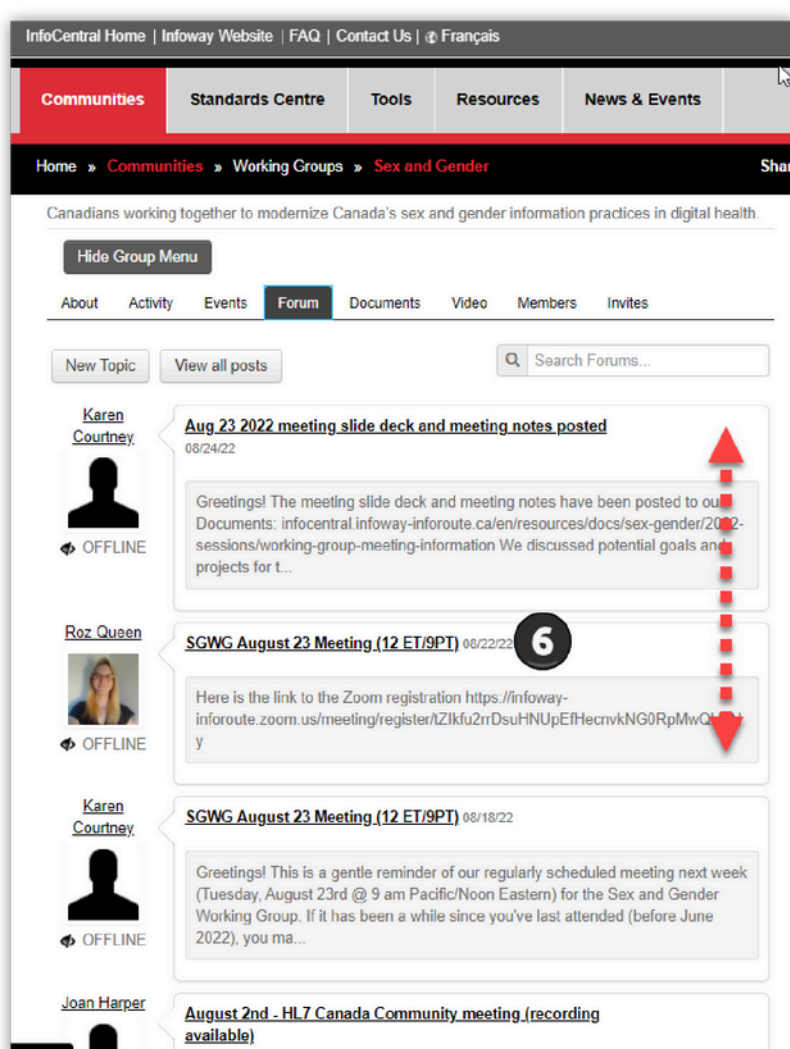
InfoCentral Home | Infoway Website | FAQ | Contact Us | Français

Communities | Standards Centre | Tools | Resources | News & Events

Home » Communities » Working Groups » Sex and Gender

Shar

Canadians working together to modernize Canada's sex and gender information practices in digital health.

Hide Group Menu

About | Activity | Events | Forum | Documents | Video | Members | Invites

New Topic | View all posts | Search Forums...

Karen Courtney

OFFLINE

Aug 23 2022 meeting slide deck and meeting notes posted
08/24/22

Greetings! The meeting slide deck and meeting notes have been posted to ou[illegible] Documents: infocentral.infoway-inforoute.ca/en/resources/docs/sex-gender/20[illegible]2-sessions/working-group-meeting-information We discussed potential goals and projects for t...

Roz Queen

OFFLINE

SGWG August 23 Meeting (12 ET/9PT) 08/22/22

6

Here is the link to the Zoom registration https://infoway-inforoute.zoom.us/meeting/register/tZIkfu2rrDsuHNUpEfHecnvkNG0RpMwQ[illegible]y

Karen Courtney

OFFLINE

SGWG August 23 Meeting (12 ET/9PT) 08/18/22

Greetings! This is a gentle reminder of our regularly scheduled meeting next week (Tuesday, August 23rd @ 9 am Pacific/Noon Eastern) for the Sex and Gender Working Group. If it has been a while since you've last attended (before June 2022), you ma...

Joan Harper

August 2nd - HL7 Canada Community meeting (recording available)